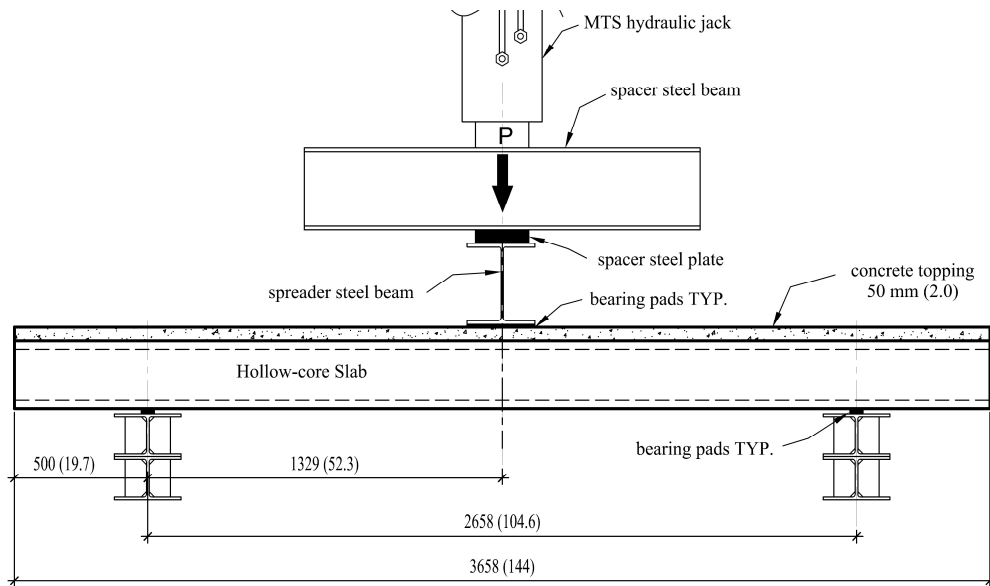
MTS hydraulic jack

spacer steel beam

P

spacer steel plate

spreader steel beam

bearing pads TYP.

concrete topping 50 mm (2.0)

Hollow-core Slab

bearing pads TYP.

500 (19.7)

1329 (52.3)

2658 (104.6)

3658 (144)